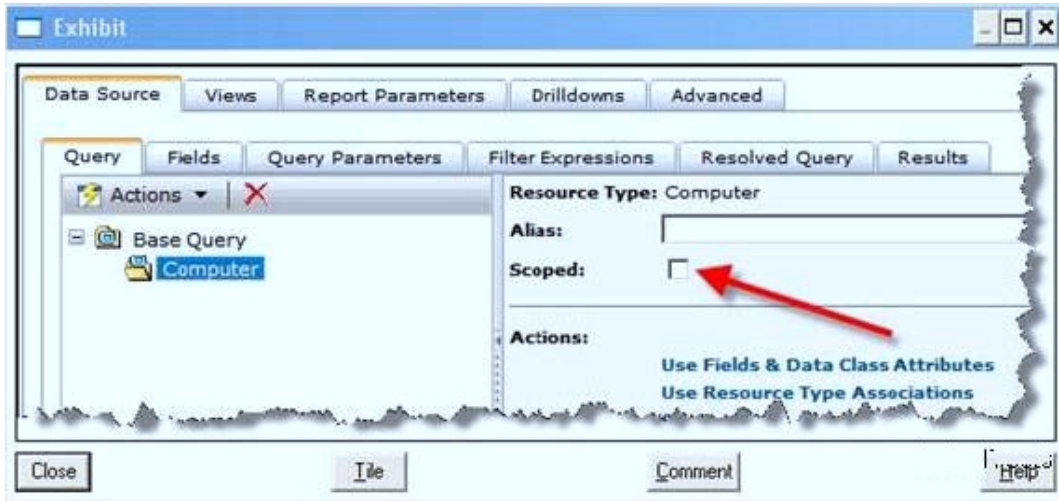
Exhibit

Data Source | Views | Report Parameters | Drilldowns | Advanced

Query | Fields | Query Parameters | Filter Expressions | Resolved Query | Results

Actions ▾

Base Query
Computer

Resource Type: Computer
Alias:
Scoped:

Actions:
Use Fields & Data Class Attributes
Use Resource Type Associations

Close
Tile
Comment
Help